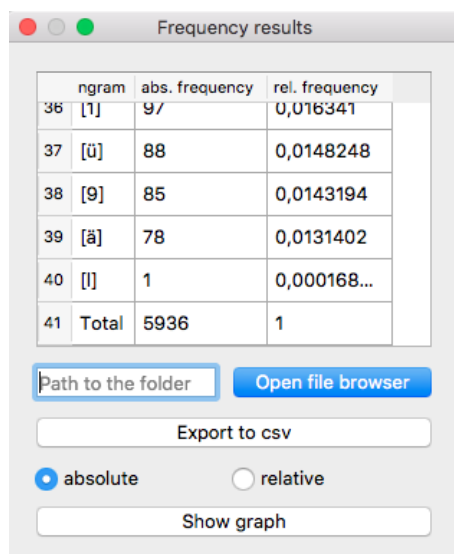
Frequency results

|  | ngram | abs. frequency | rel. frequency |
|---|---|---|---|
| 36 | [1] | 97 | 0,016341 |
| 37 | [ü] | 88 | 0,0148248 |
| 38 | [9] | 85 | 0,0143194 |
| 39 | [ä] | 78 | 0,0131402 |
| 40 | [l] | 1 | 0,000168... |
| 41 | Total | 5936 | 1 |

Path to the folder

Open file browser

Export to csv

absolute

relative

Show graph